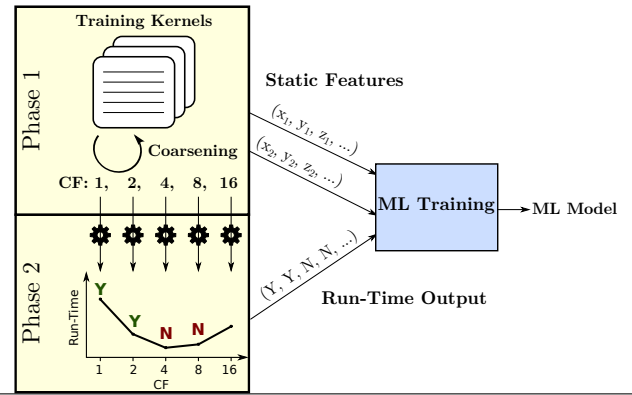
Training Kernels

Phase 1

Coarsening

CF: 1, 2, 4, 8, 16

Static Features

$(x_1, y_1, z_1, ...)$

$(x_2, y_2, z_2, ...)$

ML Training

ML Model

Phase 2

(Y, Y, N, N, ...)

Run-Time Output

Run-Time

Y

Y

N

N

1 2 4 8 16

CF